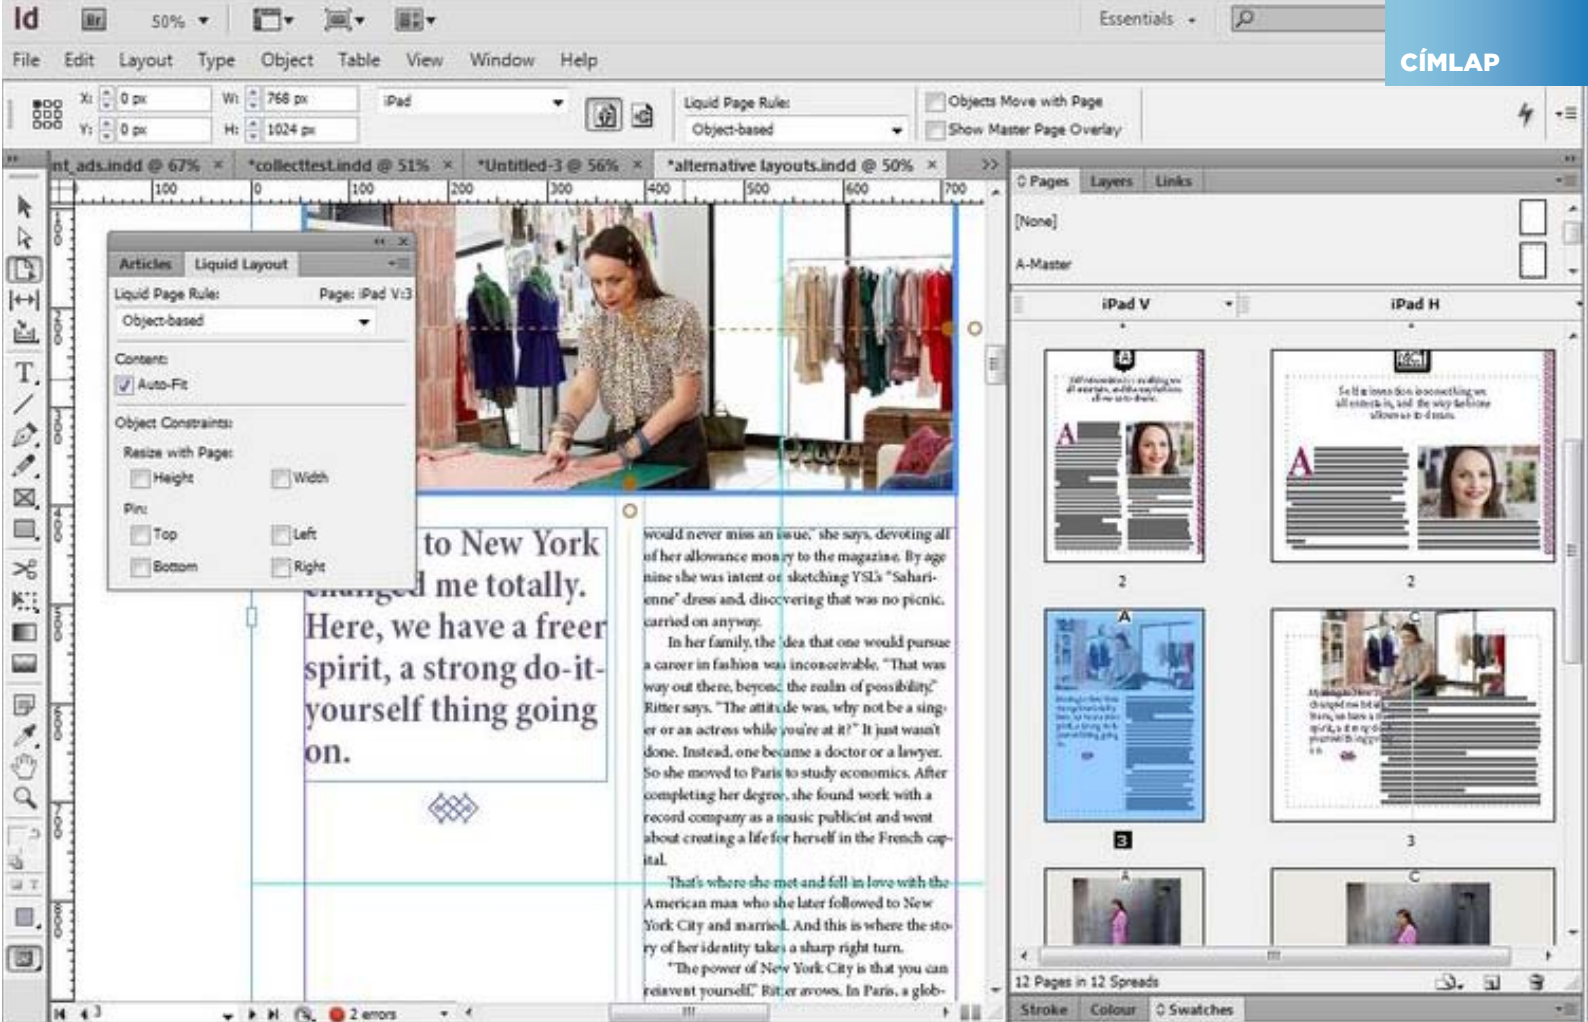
Id Br 50% Essentials CÍMLAP

File Edit Layout Type Object Table View Window Help

X: 0 px W: 768 px iPad Liquid Page Rule: Objects Move with Page
Y: 0 px H: 1024 px Object-based Show Master Page Overlay

nt_ads.indd @ 67% *collecttest.indd @ 51% *Untitled-3 @ 56% *alternative layouts.indd @ 50%

Pages Layers Links

[None]

A-Master

iPad V iPad H

Articles Liquid Layout

Liquid Page Rule: Page: iPad V:3

Object-based

Content:

Auto-Fit

Object Constraints:

Resize with Page:

Height Width

Pin:

Top Left

Bottom Right

to New York changed me totally. Here, we have a freer spirit, a strong do-it-yourself thing going on.

would never miss an issue," she says, devoting all of her allowance money to the magazine. By age nine she was intent on sketching YSL's "Saharienne" dress and discovering that was no picnic, carried on anyway.

In her family, the idea that one would pursue a career in fashion was inconceivable. "That was way out there, beyond the realm of possibility." Ritter says. "The attitude was, why not be a singer or an actress while you're at it?" It just wasn't done. Instead, one became a doctor or a lawyer. So she moved to Paris to study economics. After completing her degree, she found work with a record company as a music publicist and went about creating a life for herself in the French capital.

That's where she met and fell in love with the American man who she later followed to New York City and married. And this is where the story of her identity takes a sharp right turn.

"The power of New York City is that you can reinvent yourself," Ritter avows. In Paris, a glob-

2 2

3

12 Pages in 12 Spreads

2 errors

Stroke Colour Swatches